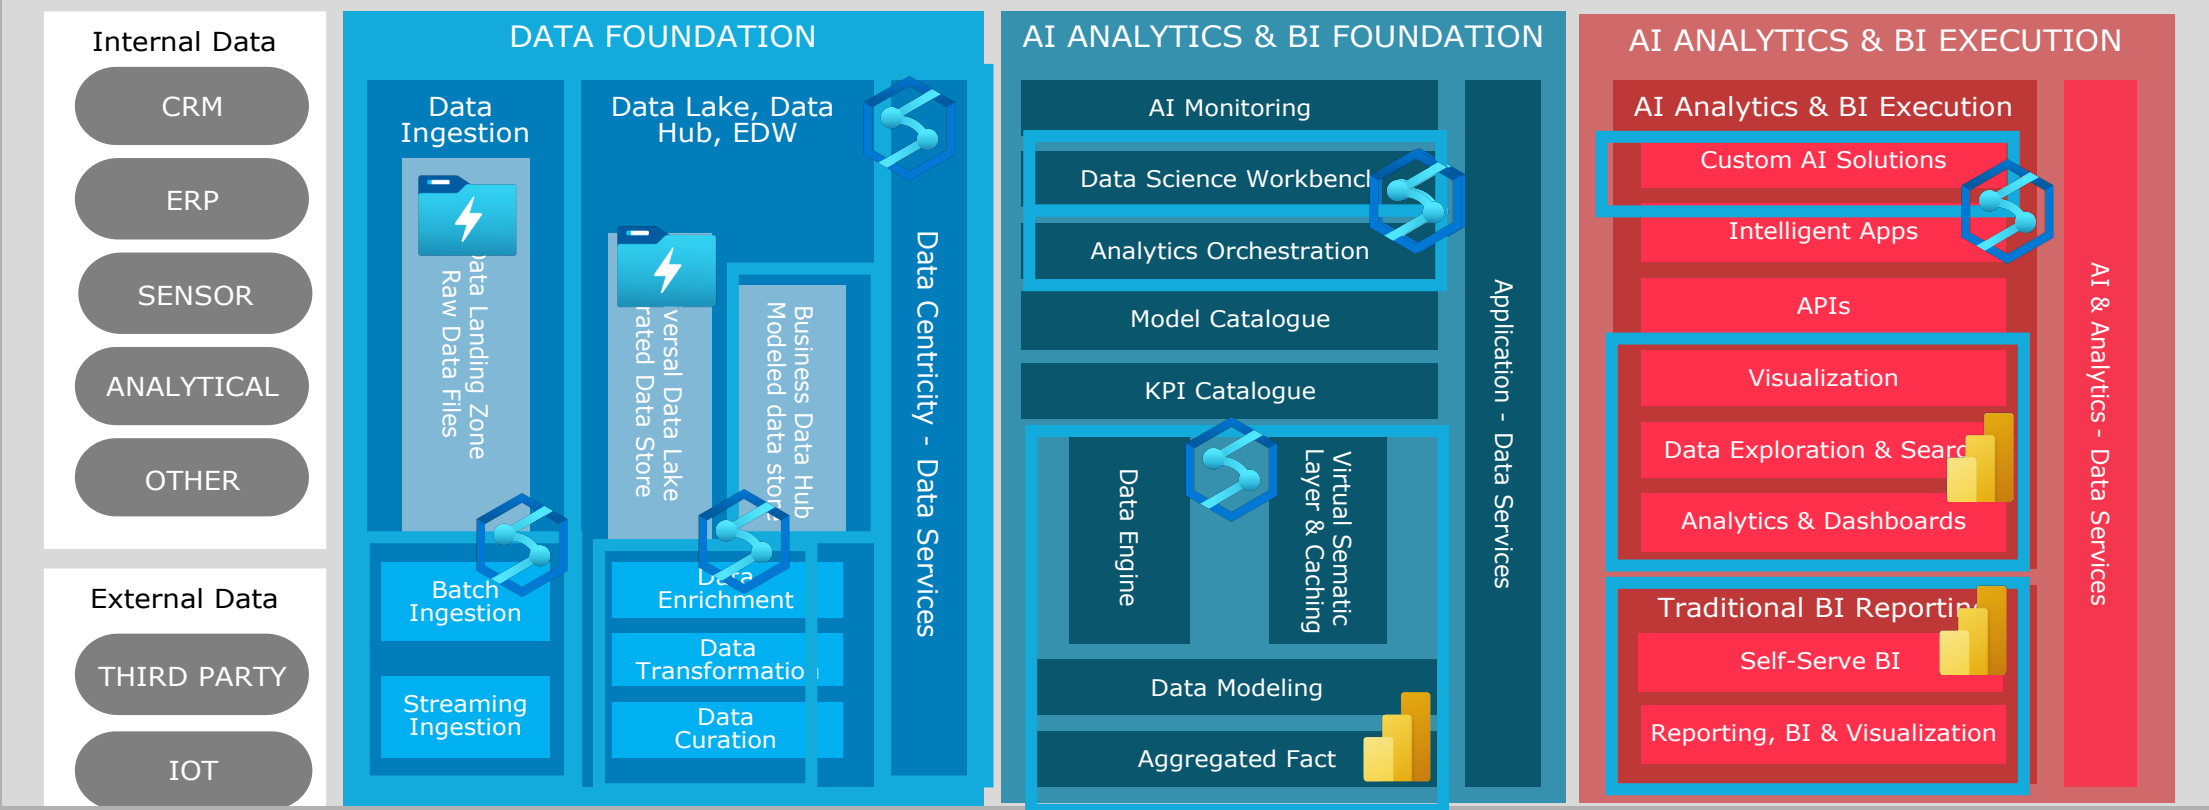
Internal Data

CRM

ERP

SENSOR

ANALYTICAL

OTHER

External Data

THIRD PARTY

IOT

DATA FOUNDATION

Data Ingestion

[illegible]ata Landing Zone
Raw Data Files

Batch Ingestion

Streaming Ingestion

Data Lake, Data Hub, EDW

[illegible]versal Data Lake
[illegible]rated Data Store

Business Data Hub
Modeled data stor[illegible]

D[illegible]a Enrichment

Data Transformatio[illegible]

Data Curation

Data Centricity - Data Services

AI ANALYTICS & BI FOUNDATION

AI Monitoring

Data Science Workbench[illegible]

Analytics Orchestration

Model Catalogue

KPI Catalogue

Data Engine

Virtual Sematic Layer & Caching

Data Modeling

Aggregated Fact

Application - Data Services

AI ANALYTICS & BI EXECUTION

AI Analytics & BI Execution

Custom AI Solutions

Intelligent Apps

APIs

Visualization

Data Exploration & Searc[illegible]

Analytics & Dashboards

Traditional BI Reportin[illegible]

Self-Serve BI

Reporting, BI & Visualization

AI & Analytics - Data Services